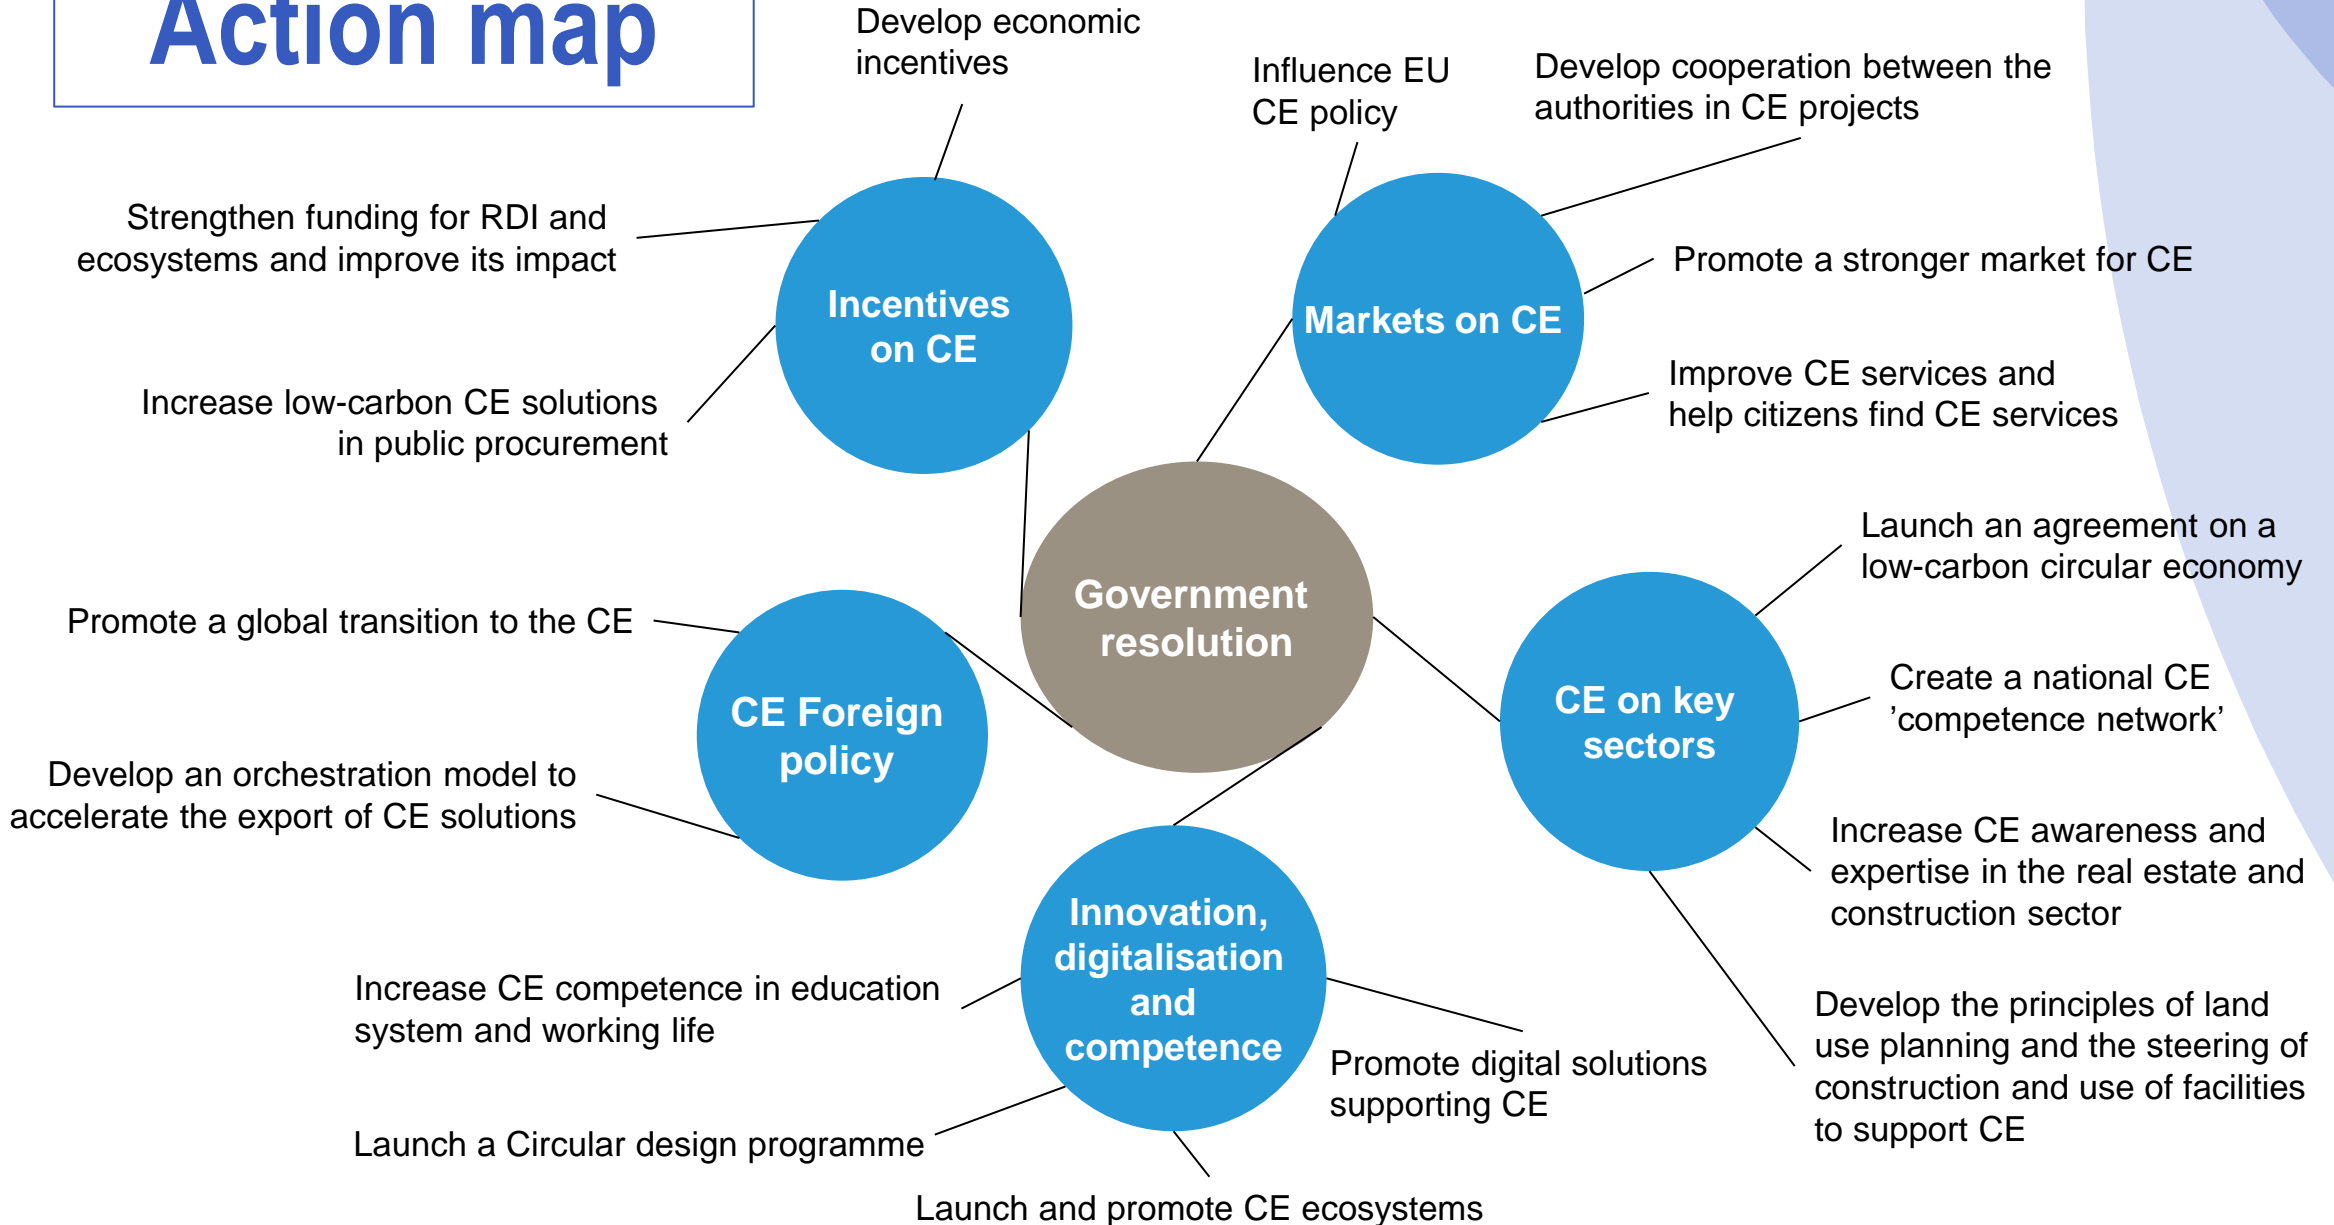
Action map

Develop economic incentives

Influence EU CE policy

Develop cooperation between the authorities in CE projects

Strengthen funding for RDI and ecosystems and improve its impact

Incentives on CE

Markets on CE

Promote a stronger market for CE

Increase low-carbon CE solutions in public procurement

Improve CE services and help citizens find CE services

Launch an agreement on a low-carbon circular economy

Government resolution

Promote a global transition to the CE

CE Foreign policy

CE on key sectors

Create a national CE ’competence network’

Develop an orchestration model to accelerate the export of CE solutions

Increase CE awareness and expertise in the real estate and construction sector

Innovation, digitalisation and competence

Increase CE competence in education system and working life

Develop the principles of land use planning and the steering of construction and use of facilities to support CE

Promote digital solutions supporting CE

Launch a Circular design programme

Launch and promote CE ecosystems